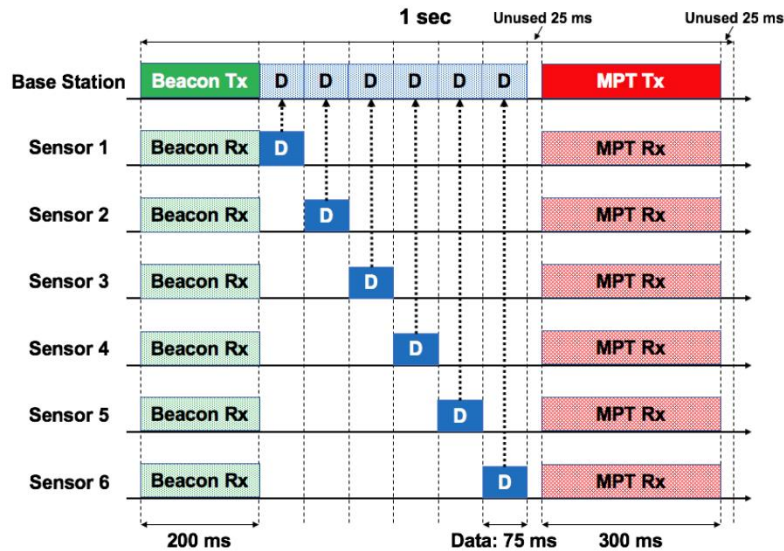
1 sec

Unused 25 ms

Unused 25 ms

Base Station

Beacon Tx

D D D D D D

MPT Tx

Sensor 1

Beacon Rx

D

MPT Rx

Sensor 2

Beacon Rx

D

MPT Rx

Sensor 3

Beacon Rx

D

MPT Rx

Sensor 4

Beacon Rx

D

MPT Rx

Sensor 5

Beacon Rx

D

MPT Rx

Sensor 6

Beacon Rx

D

MPT Rx

200 ms

Data: 75 ms

300 ms